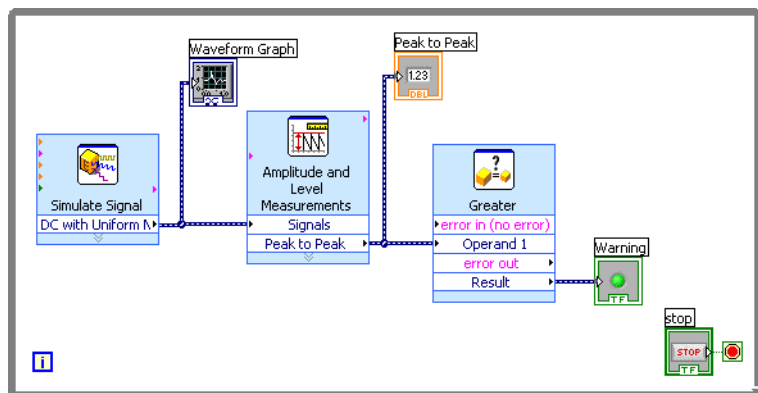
Waveform Graph

Peak to Peak

1.23

DBL

Simulate Signal

DC with Uniform N

Amplitude and Level Measurements

Signals

Peak to Peak

Greater

error in (no error)

Operand 1

error out

Result

Warning

TF

stop

STOP

TF

i